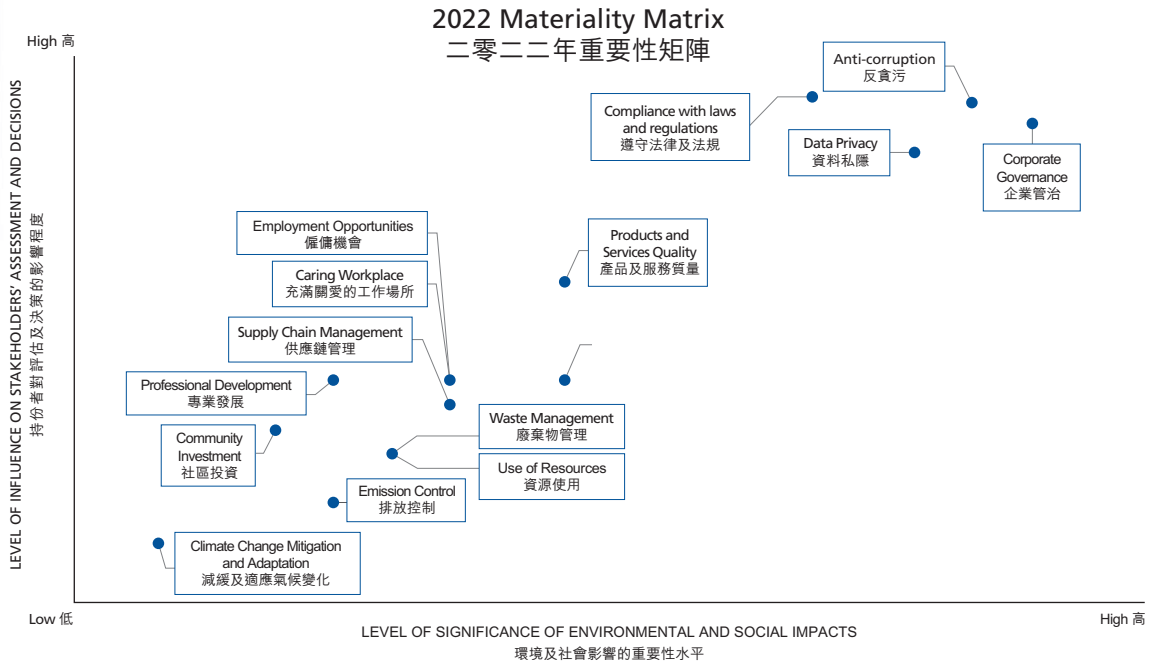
2022 Materiality Matrix
二零二二年重要性矩陣

High 高

LEVEL OF INFLUENCE ON STAKEHOLDERS' ASSESSMENT AND DECISIONS
持份者對評估及決策的影響程度

Anti-corruption
反貪污

Compliance with laws and regulations
遵守法律及法規

Data Privacy
資料私隱

Corporate Governance
企業管治

Employment Opportunities
僱傭機會

Caring Workplace
充滿關愛的工作場所

Products and Services Quality
產品及服務質量

Supply Chain Management
供應鏈管理

Professional Development
專業發展

Community Investment
社區投資

Waste Management
廢棄物管理

Use of Resources
資源使用

Emission Control
排放控制

Climate Change Mitigation and Adaptation
減緩及適應氣候變化

Low 低

LEVEL OF SIGNIFICANCE OF ENVIRONMENTAL AND SOCIAL IMPACTS
環境及社會影響的重要性水平

High 高